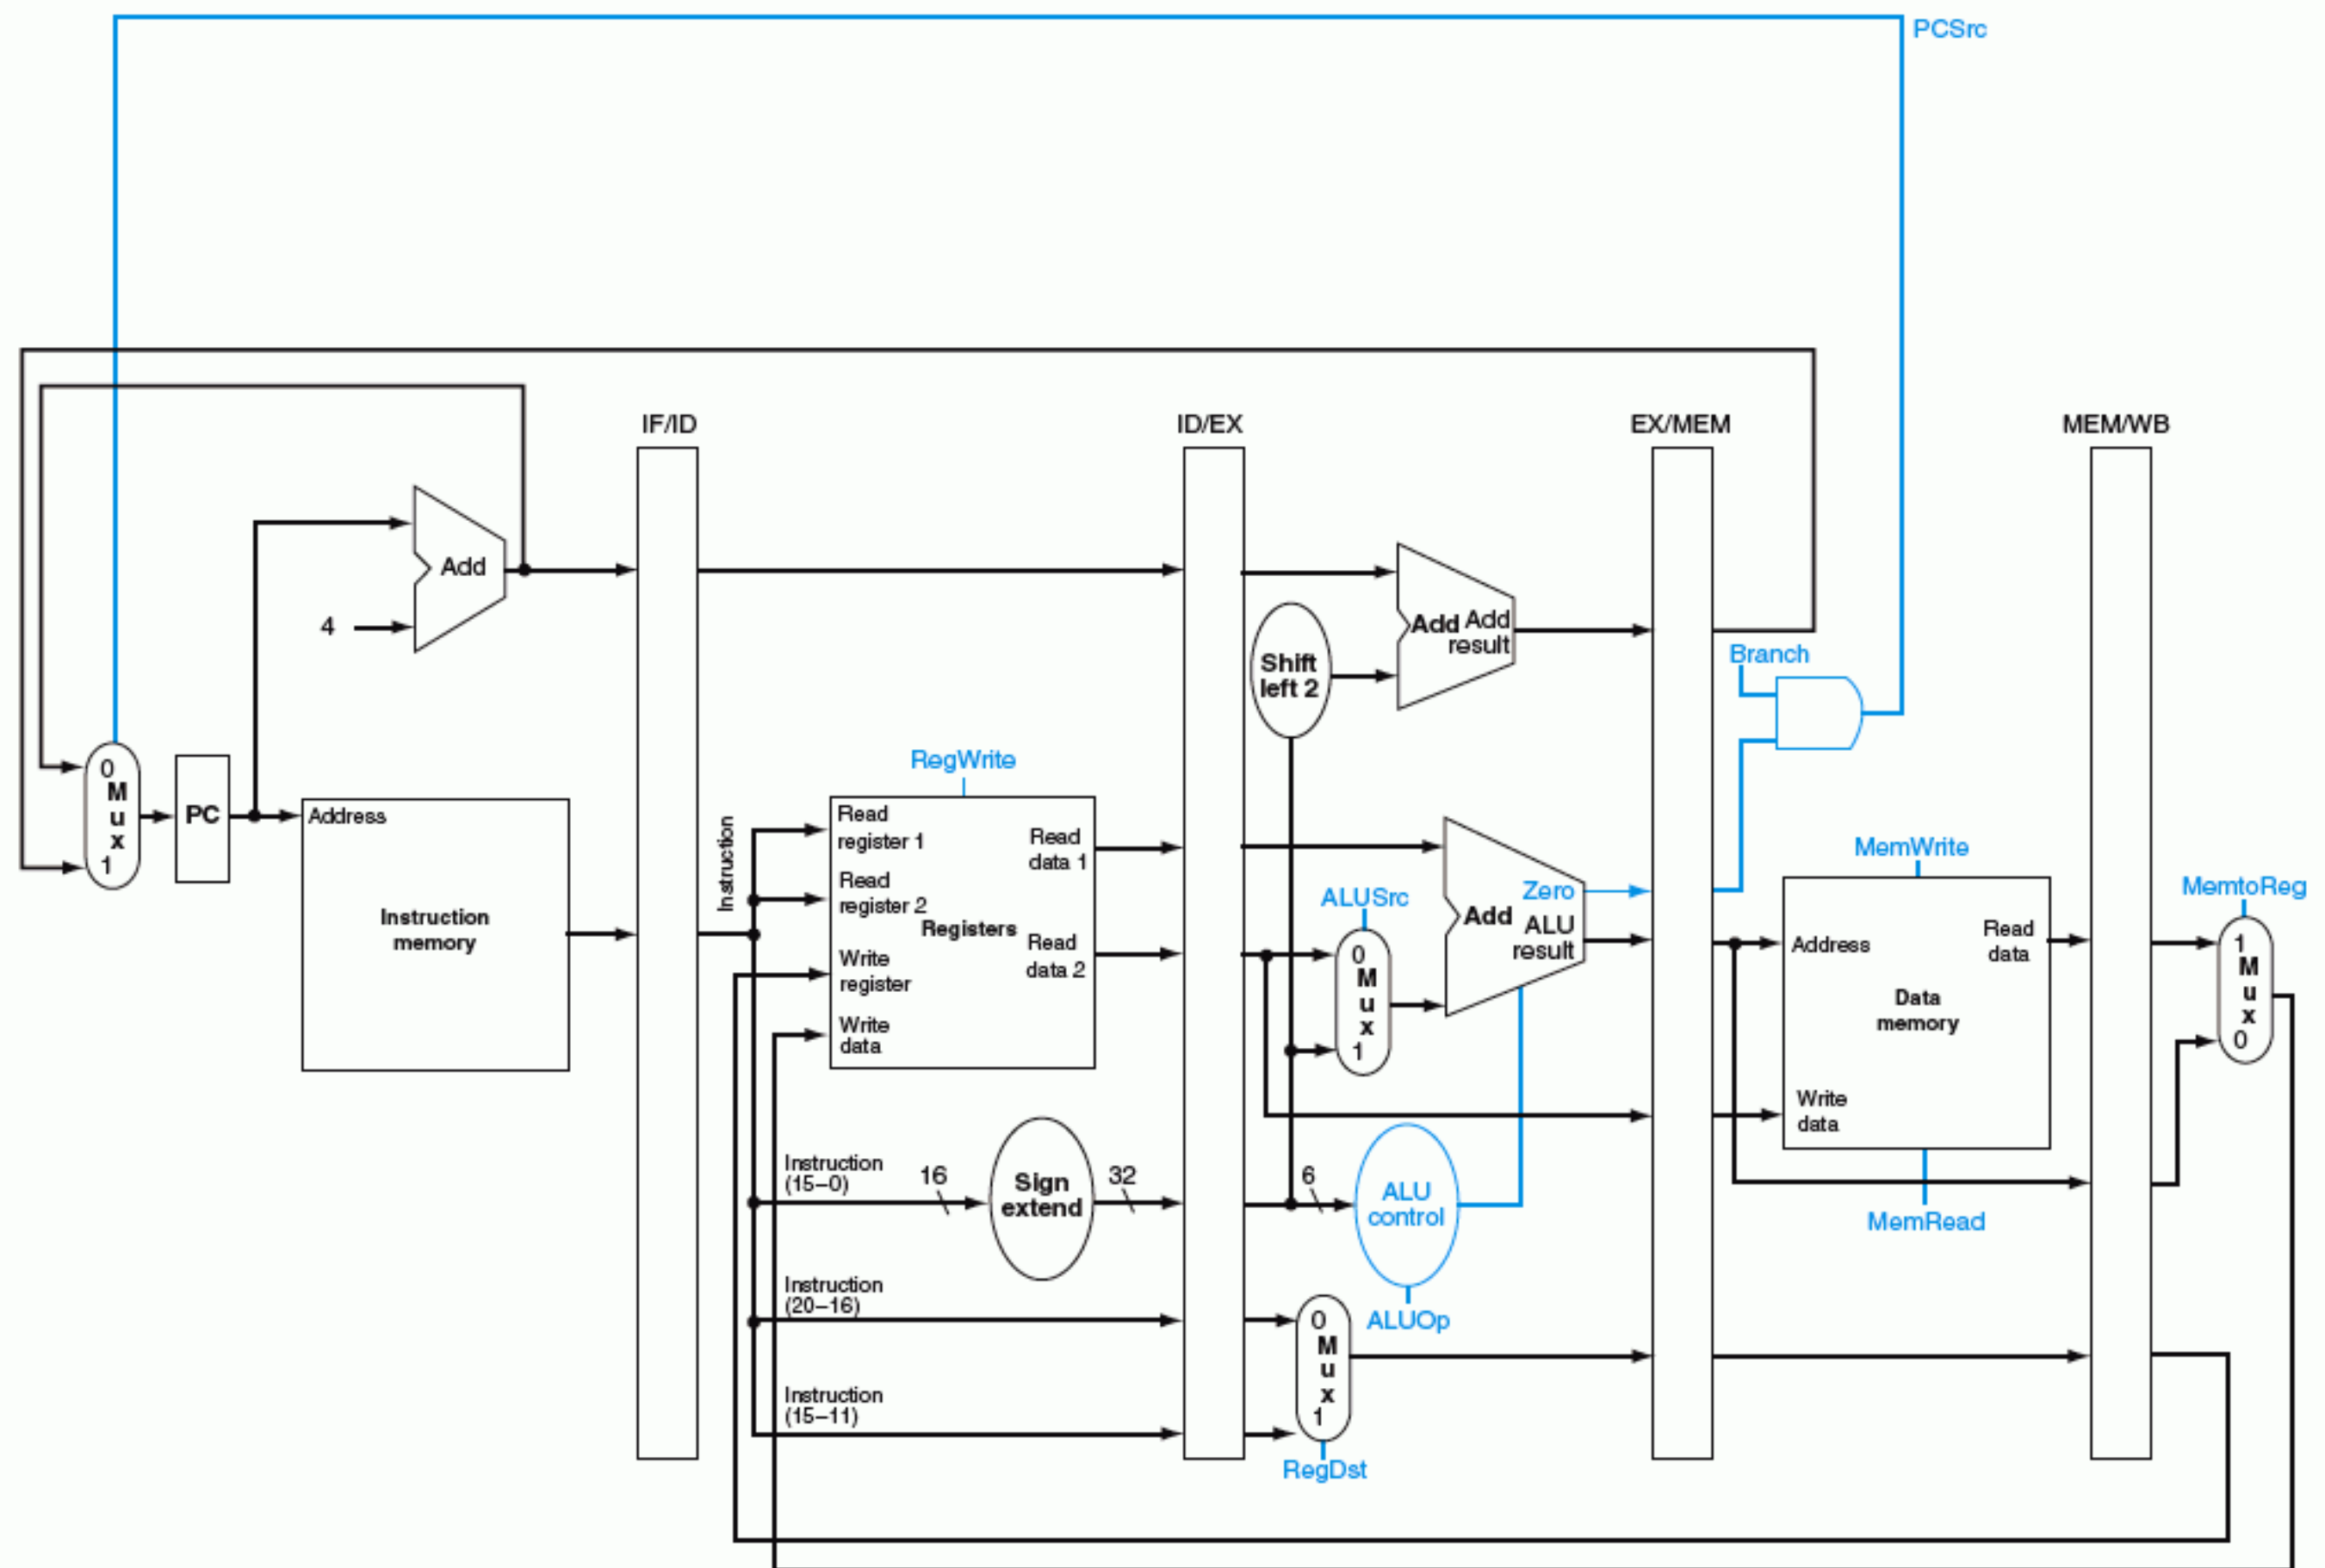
PCSrc

IF/ID
ID/EX
EX/MEM
MEM/WB

Add
4
0
M
u
x
1
PC
Address
Instruction memory
Instruction

Add
Add result
Shift left 2
Branch

RegWrite
Read register 1
Read register 2
Write register
Write data
Registers
Read data 1
Read data 2

ALUSrc
0
M
u
x
1
Add
Zero
ALU result

MemWrite
Address
Read data
Data memory
Write data
MemRead

MemtoReg
1
M
u
x
0

Instruction (15–0)
16
Sign extend
32
6
ALU control
ALUOp

Instruction (20–16)
Instruction (15–11)
0
M
u
x
1
RegDst